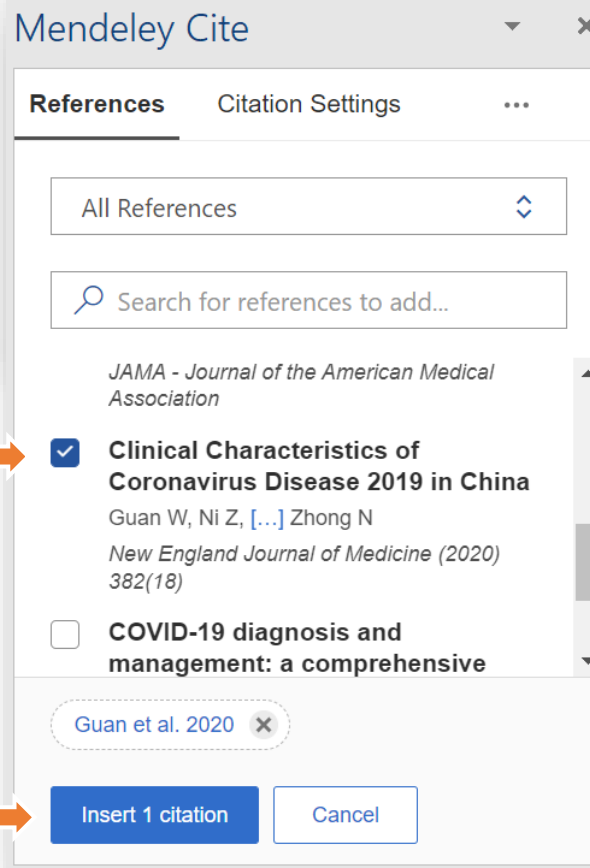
Mendeley Cite

References

Citation Settings

...

All References

Search for references to add...

JAMA - Journal of the American Medical Association

Clinical Characteristics of Coronavirus Disease 2019 in China

Guan W, Ni Z, [...] Zhong N

New England Journal of Medicine (2020) 382(18)

COVID-19 diagnosis and management: a comprehensive

Guan et al. 2020

Insert 1 citation

Cancel